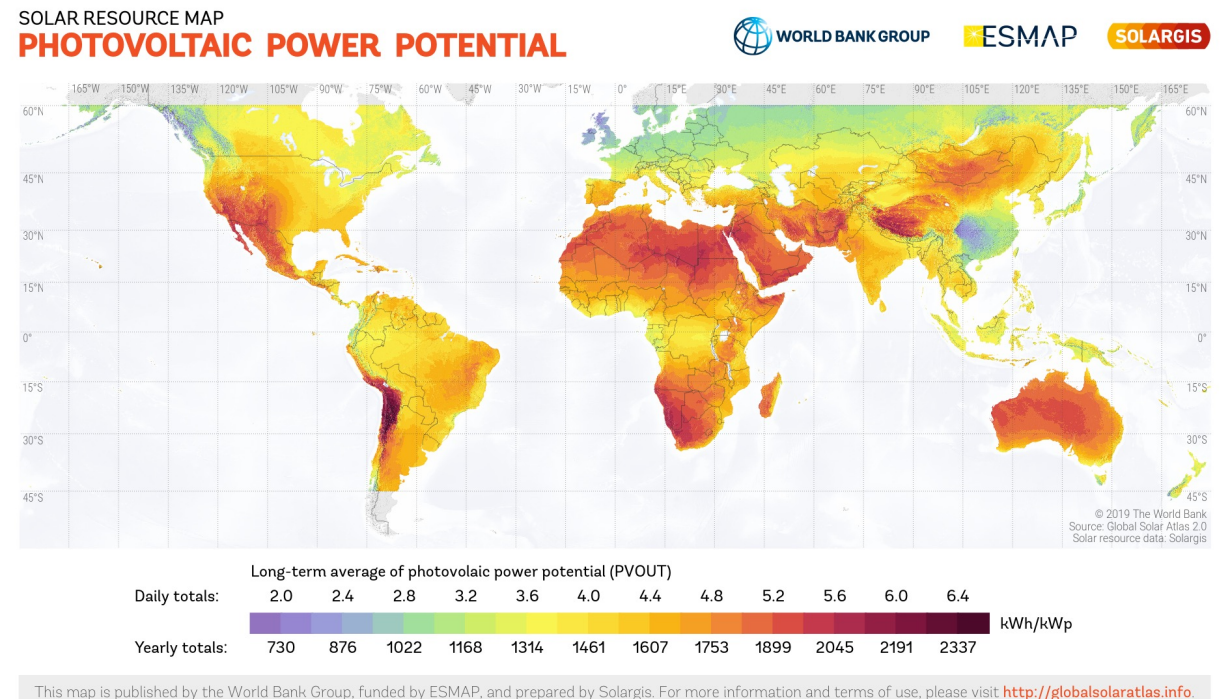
SOLAR RESOURCE MAP
PHOTOVOLTAIC POWER POTENTIAL

WORLD BANK GROUP ESMAP SOLARGIS

165°W 150°W 135°W 120°W 105°W 90°W 75°W 60°W 45°W 30°W 15°W 0° 15°E 30°E 45°E 60°E 75°E 90°E 105°E 120°E 135°E 150°E 165°E

60°N 45°N 30°N 15°N 0° 15°S 30°S 45°S

© 2019 The World Bank
Source: Global Solar Atlas 2.0
Solar resource data: Solargis

Long-term average of photovolaic power potential (PVOUT)

| Daily totals: | 2.0 | 2.4 | 2.8 | 3.2 | 3.6 | 4.0 | 4.4 | 4.8 | 5.2 | 5.6 | 6.0 | 6.4 | kWh/kWp |
|---|---|---|---|---|---|---|---|---|---|---|---|---|---|
| Yearly totals: | 730 | 876 | 1022 | 1168 | 1314 | 1461 | 1607 | 1753 | 1899 | 2045 | 2191 | 2337 | |

This map is published by the World Bank Group, funded by ESMAP, and prepared by Solargis. For more information and terms of use, please visit http://globalsolaratlas.info.